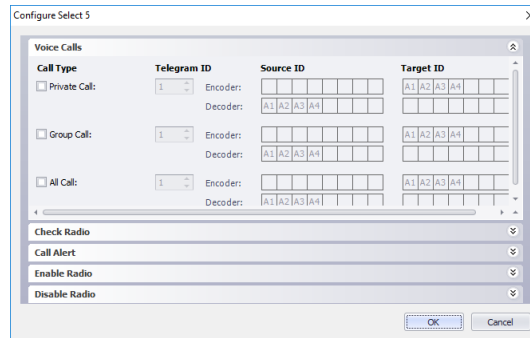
Configure Select 5

Voice Calls

| Call Type | Telegram ID | | Source ID | Target ID |
|---|---|---|---|---|
| Private Call: | 1 | Encoder: | | A1 A2 A3 A4 |
| | | Decoder: | A1 A2 A3 A4 | |
| Group Call: | 1 | Encoder: | | A1 A2 A3 A4 |
| | | Decoder: | A1 A2 A3 A4 | |
| All Call: | 1 | Encoder: | | A1 A2 A3 A4 |
| | | Decoder: | A1 A2 A3 A4 | |

Check Radio

Call Alert

Enable Radio

Disable Radio

OK Cancel